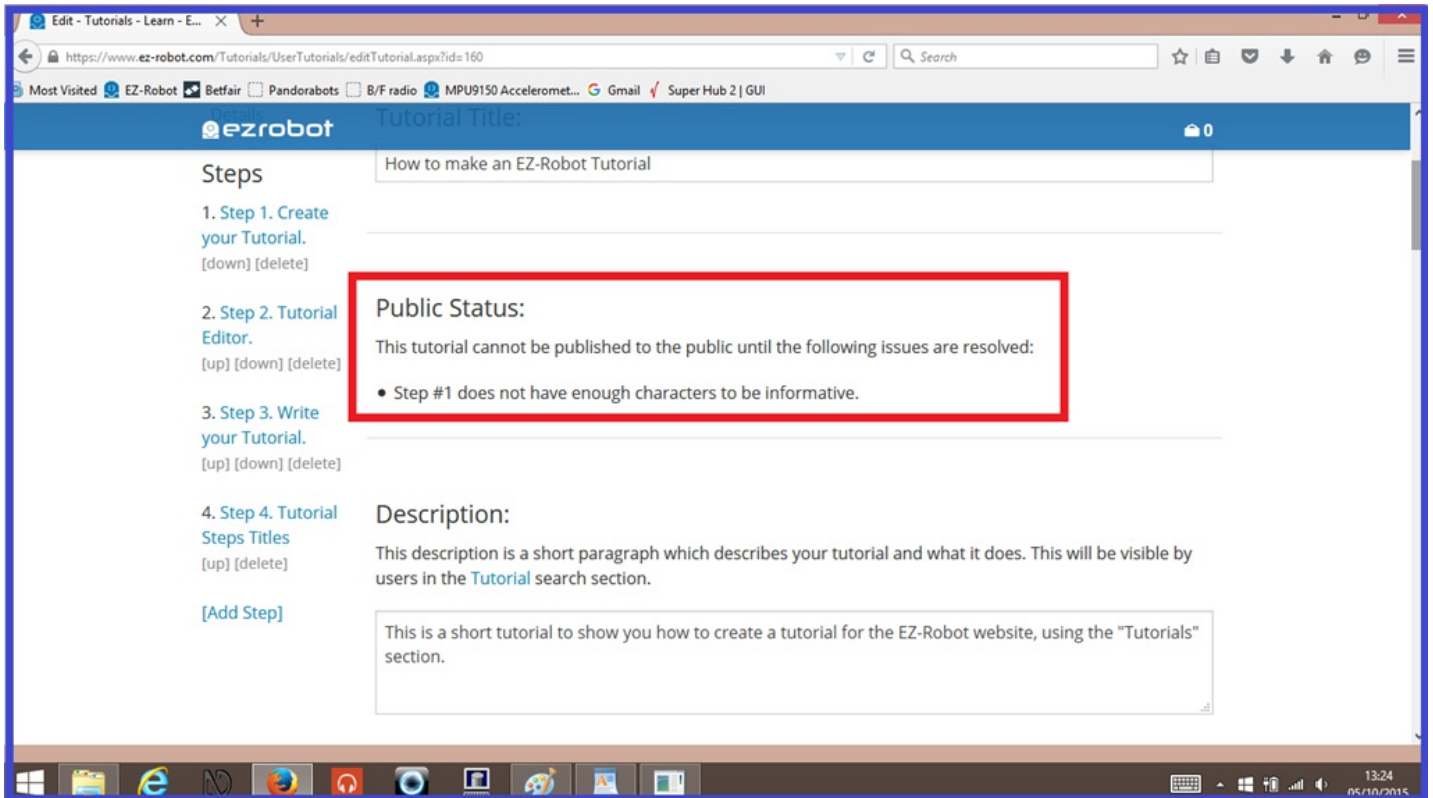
Edit - Tutorials - Learn - E...

https://www.ez-robot.com/Tutorials/UserTutorials/editTutorial.aspx?id=160

Search

Most Visited  EZ-Robot  Betfair  Pandorabots  B/F radio  MPU9150 Acceleromet...  Gmail  Super Hub 2 | GUI

ezrobot

0

Tutorial Title:

How to make an EZ-Robot Tutorial

Steps

1. Step 1. Create your Tutorial.
[down] [delete]

2. Step 2. Tutorial Editor.
[up] [down] [delete]

3. Step 3. Write your Tutorial.
[up] [down] [delete]

4. Step 4. Tutorial Steps Titles
[up] [delete]

[Add Step]

Public Status:

This tutorial cannot be published to the public until the following issues are resolved:

• Step #1 does not have enough characters to be informative.

Description:

This description is a short paragraph which describes your tutorial and what it does. This will be visible by users in the Tutorial search section.

This is a short tutorial to show you how to create a tutorial for the EZ-Robot website, using the "Tutorials" section.

13:24
05/10/2015